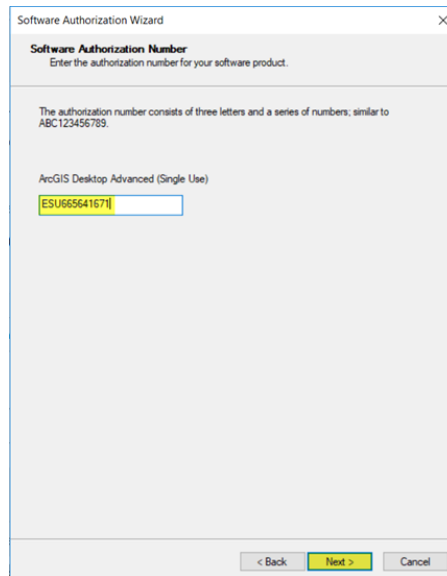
Software Authorization Wizard

×

Software Authorization Number
Enter the authorization number for your software product.

The authorization number consists of three letters and a series of numbers; similar to ABC123456789.

ArcGIS Desktop Advanced (Single Use)

ESU665641671

< Back

Next >

Cancel